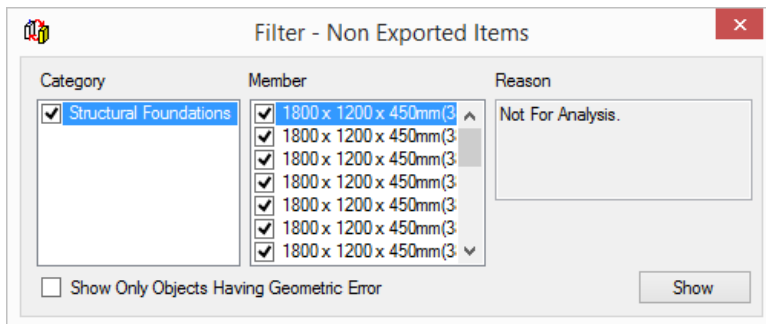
Filter - Non Exported Items

Category
Structural Foundations

Member
1800 x 1200 x 450mm(3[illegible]
1800 x 1200 x 450mm(3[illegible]
1800 x 1200 x 450mm(3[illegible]
1800 x 1200 x 450mm(3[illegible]
1800 x 1200 x 450mm(3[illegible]
1800 x 1200 x 450mm(3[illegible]
1800 x 1200 x 450mm(3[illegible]

Reason
Not For Analysis.

Show Only Objects Having Geometric Error

Show